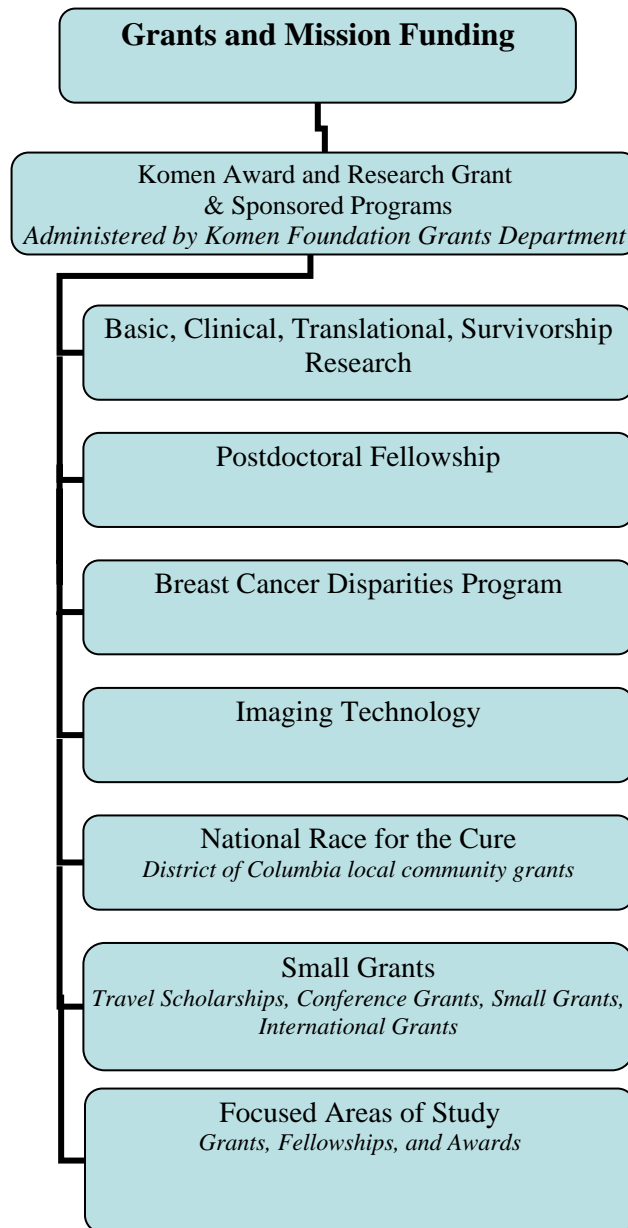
**Grants and Mission Funding**

Komen Award and Research Grant & Sponsored Programs
*Administered by Komen Foundation Grants Department*

Basic, Clinical, Translational, Survivorship Research

Postdoctoral Fellowship

Breast Cancer Disparities Program

Imaging Technology

National Race for the Cure
*District of Columbia local community grants*

Small Grants
*Travel Scholarships, Conference Grants, Small Grants, International Grants*

Focused Areas of Study
*Grants, Fellowships, and Awards*